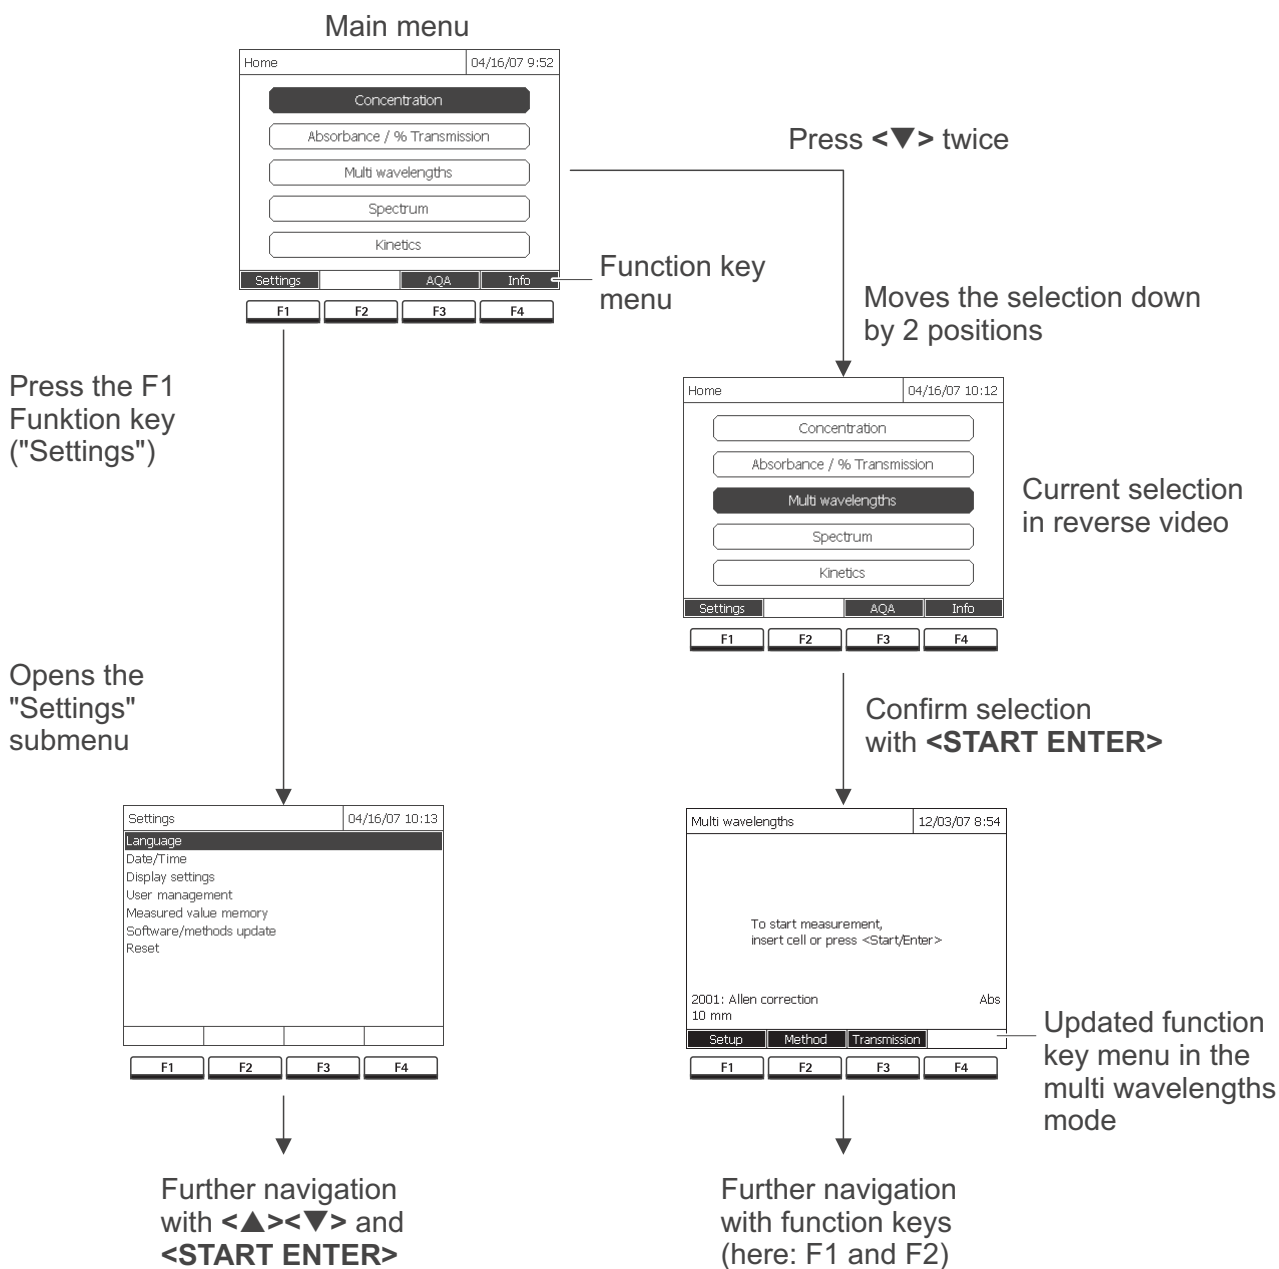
Main menu

Home 04/16/07 9:52

Concentration

Absorbance / % Transmission

Multi wavelengths

Spectrum

Kinetics

Settings AQA Info

F1 F2 F3 F4

Function key menu

Press <▼> twice

Moves the selection down by 2 positions

Press the F1 Funktion key ("Settings")

Home 04/16/07 10:12

Concentration

Absorbance / % Transmission

Multi wavelengths

Spectrum

Kinetics

Settings AQA Info

F1 F2 F3 F4

Current selection in reverse video

Opens the "Settings" submenu

Confirm selection with **<START ENTER>**

Settings 04/16/07 10:13

Language
Date/Time
Display settings
User management
Measured value memory
Software/methods update
Reset

F1 F2 F3 F4

Multi wavelengths 12/03/07 8:54

To start measurement, insert cell or press <Start/Enter>

2001: Allen correction Abs
10 mm

Setup Method Transmission

F1 F2 F3 F4

Updated function key menu in the multi wavelengths mode

Further navigation with **<▲><▼>** and **<START ENTER>**

Further navigation with function keys (here: F1 and F2)